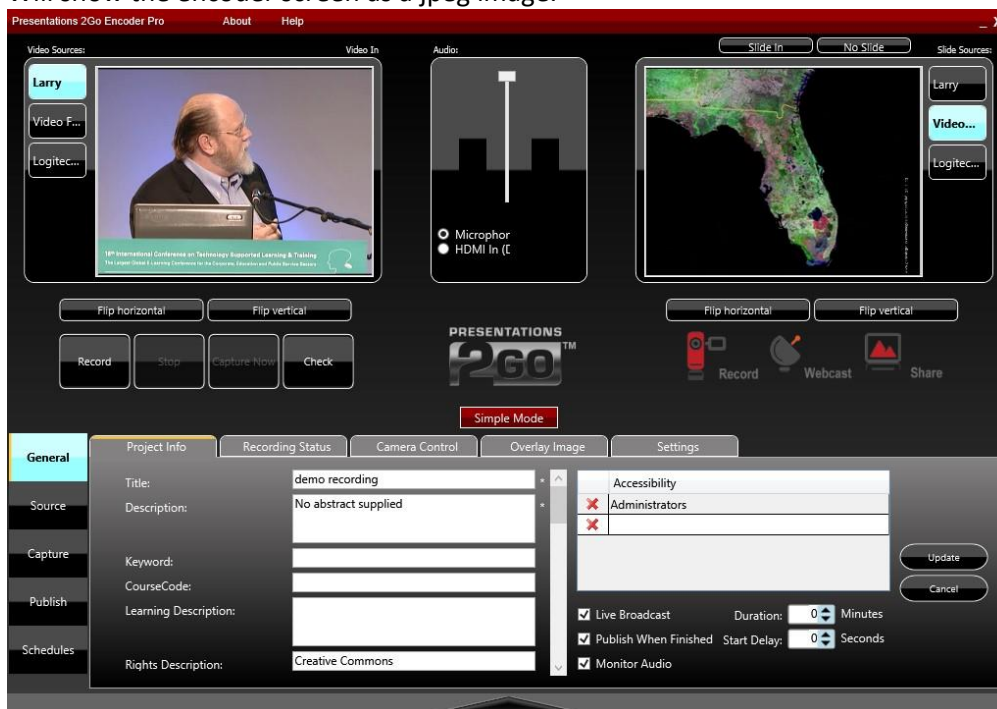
Will show the encoder screen as a jpeg image.

Presentations 2Go Encoder Pro About Help

Video Sources: Video In Audio: Slide In No Slide Slide Sources:

Larry
Video F...
Logitec...

18th International Conference on Technology Supported Learning & Training
The Largest Global E-Learning Conference for the Corporate, Education and Public Service Sectors

Microphor
HDMI In (E

Larry
Video...
Logitec...

Flip horizontal Flip vertical

Record Stop Capture Now Check

PRESENTATIONS 2GO TM

Flip horizontal Flip vertical

Record Webcast Share

Simple Mode

General
Source
Capture
Publish
Schedules

Project Info Recording Status Camera Control Overlay Image Settings

Title: demo recording *
Description: No abstract supplied *
Keyword:
CourseCode:
Learning Description:
Rights Description: Creative Commons

Accessibility
Administrators

Update
Cancel

Live Broadcast Duration: 0 Minutes
Publish When Finished Start Delay: 0 Seconds
Monitor Audio